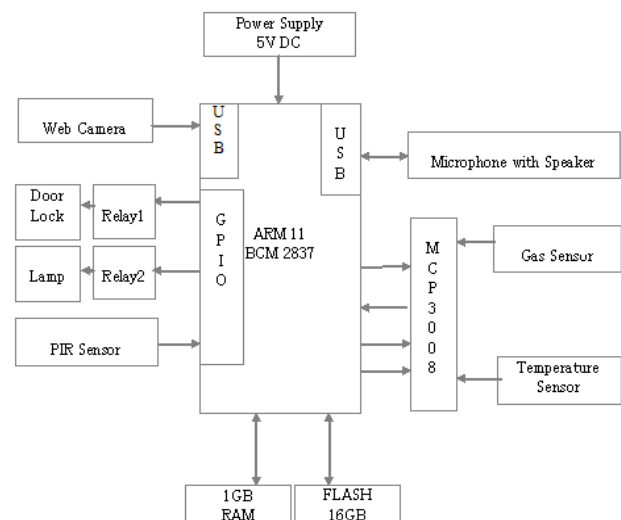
Power Supply
5V DC

Web Camera

U
S
B

U
S
B

Microphone with Speaker

Door Lock

Relay1

G
P
I
O

ARM 11
BCM 2837

Lamp

Relay2

M
C
P
3
0
0
8

Gas Sensor

PIR Sensor

Temperature Sensor

1GB
RAM

FLASH
16GB